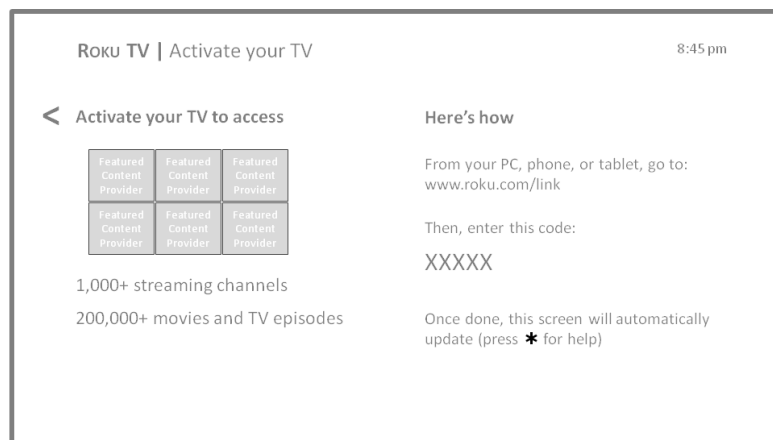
ROKU TV | Activate your TV

8:45 pm

< Activate your TV to access

| Featured Content Provider | Featured Content Provider | Featured Content Provider |
|---|---|---|
| Featured Content Provider | Featured Content Provider | Featured Content Provider |

1,000+ streaming channels

200,000+ movies and TV episodes

Here's how

From your PC, phone, or tablet, go to: www.roku.com/link

Then, enter this code:

XXXXX

Once done, this screen will automatically update (press ✱ for help)